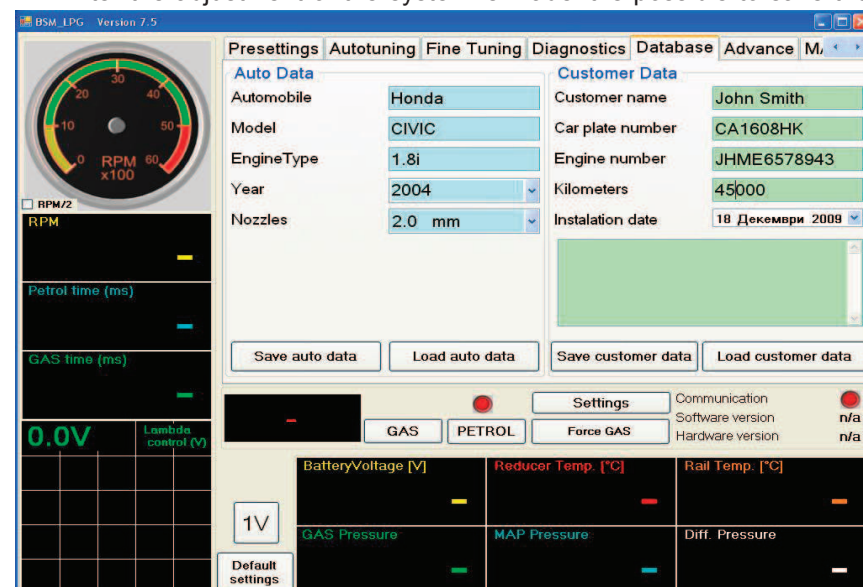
BSM_LPG Version 7.5

20 30 40
10 50
0 RPM x100 60

RPM/2

RPM

Petrol time (ms)

GAS time (ms)

0.0V

Lambda control (V)

Presettings | Autotuning | Fine Tuning | Diagnostics | Database | Advance | M

Auto Data

Automobile: Honda
Model: CIVIC
EngineType: 1.8i
Year: 2004
Nozzles: 2.0 mm

Customer Data

Customer name: John Smith
Car plate number: CA1608HK
Engine number: JHME6578943
Kilometers: 45000
Instalation date: 18 Декември 2009

Save auto data | Load auto data | Save customer data | Load customer data

GAS | PETROL | Settings | Force GAS

Communication
Software version n/a
Hardware version n/a

1V

Default settings

BatteryVoltage [V]
Reducer Temp. [°C]
Rail Temp. [°C]
GAS Pressure
MAP Pressure
Diff. Pressure